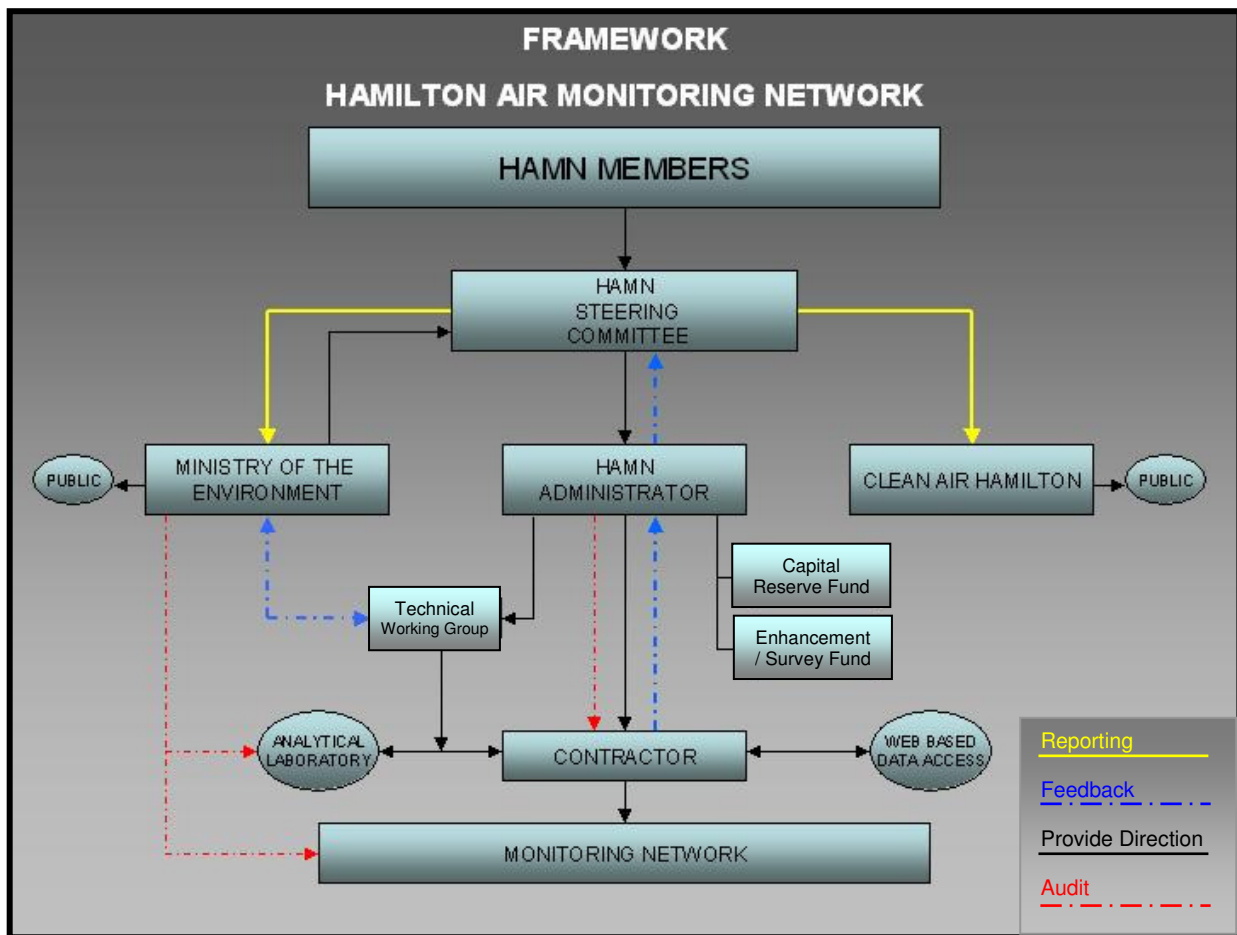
FRAMEWORK

HAMILTON AIR MONITORING NETWORK

HAMN MEMBERS

HAMN STEERING COMMITTEE

PUBLIC

MINISTRY OF THE ENVIRONMENT

HAMN ADMINISTRATOR

CLEAN AIR HAMILTON

PUBLIC

Capital Reserve Fund

Technical Working Group

Enhancement / Survey Fund

ANALYTICAL LABORATORY

CONTRACTOR

WEB BASED DATA ACCESS

MONITORING NETWORK

Reporting

Feedback

Provide Direction

Audit